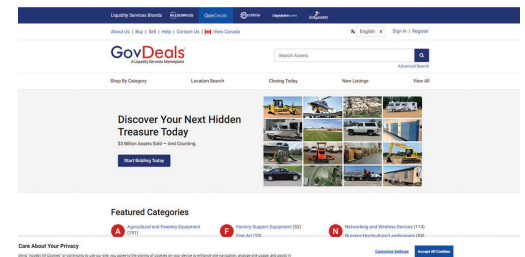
Liquidity Services Brands GovDeals

About Us | Buy | Sell | Help | Contact Us | View Canada

English Sign In | Register

GovDeals
A Liquidity Services Marketplace

Search Assets

Advanced Search

Shop By Category Location Search Closing Today New Listings View All

Discover Your Next Hidden Treasure Today

$3 Billion Assets Sold – And Counting

Start Bidding Today

Featured Categories

A Agricultural and Forestry Equipment (191)

F Factory Support Equipment (92)
Fire Act (10)

N Networking and Wireless Devices (114)
Nursery/Horticulture/Landscaping (58)

Care About Your Privacy

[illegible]

Customize Settings Accept All Cookies